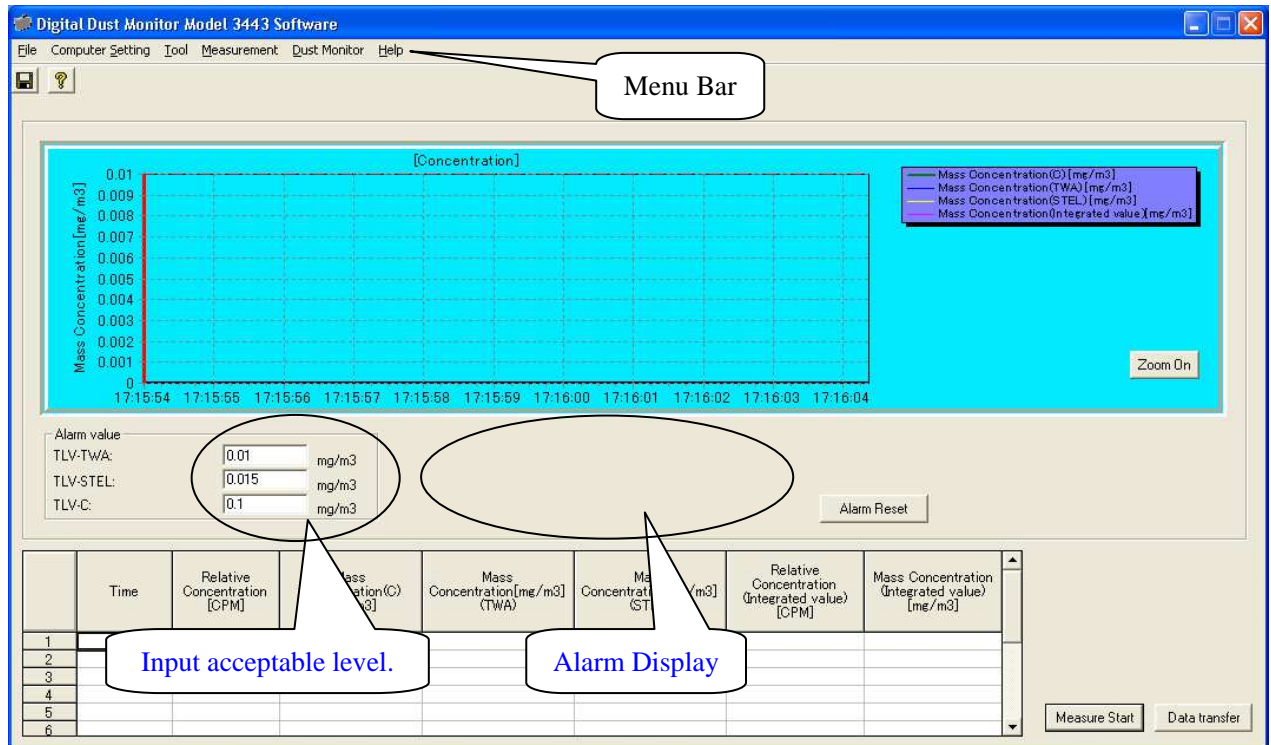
Digital Dust Monitor Model 3443 Software

File Computer Setting Tool Measurement Dust Monitor Help

Menu Bar

[Concentration]

Mass Concentration[mg/m3]

0.01
0.009
0.008
0.007
0.006
0.005
0.004
0.003
0.002
0.001
0

17:15:54 17:15:55 17:15:56 17:15:57 17:15:58 17:15:59 17:16:00 17:16:01 17:16:02 17:16:03 17:16:04

Mass Concentration(C)[mg/m3]
Mass Concentration(TWA)[mg/m3]
Mass Concentration(STEL)[mg/m3]
Mass Concentration(Integrated value)[mg/m3]

Zoom On

Alarm value
TLV-TWA: 0.01 mg/m3
TLV-STEL: 0.015 mg/m3
TLV-C: 0.1 mg/m3

Alarm Reset

| | Time | Relative Concentration [CPM] | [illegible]ass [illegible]ation(C) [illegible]3] | Mass Concentration[mg/m3] (TWA) | Ma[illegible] Concentr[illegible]/m3] (ST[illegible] | Relative Concentration (Integrated value) [CPM] | Mass Concentration (Integrated value) [mg/m3] |
|---|---|---|---|---|---|---|---|
| 1 | | | | | | | |
| 2 | | | | | | | |
| 3 | | | | | | | |
| 4 | | | | | | | |
| 5 | | | | | | | |
| 6 | | | | | | | |

Input acceptable level.

Alarm Display

Measure Start

Data transfer